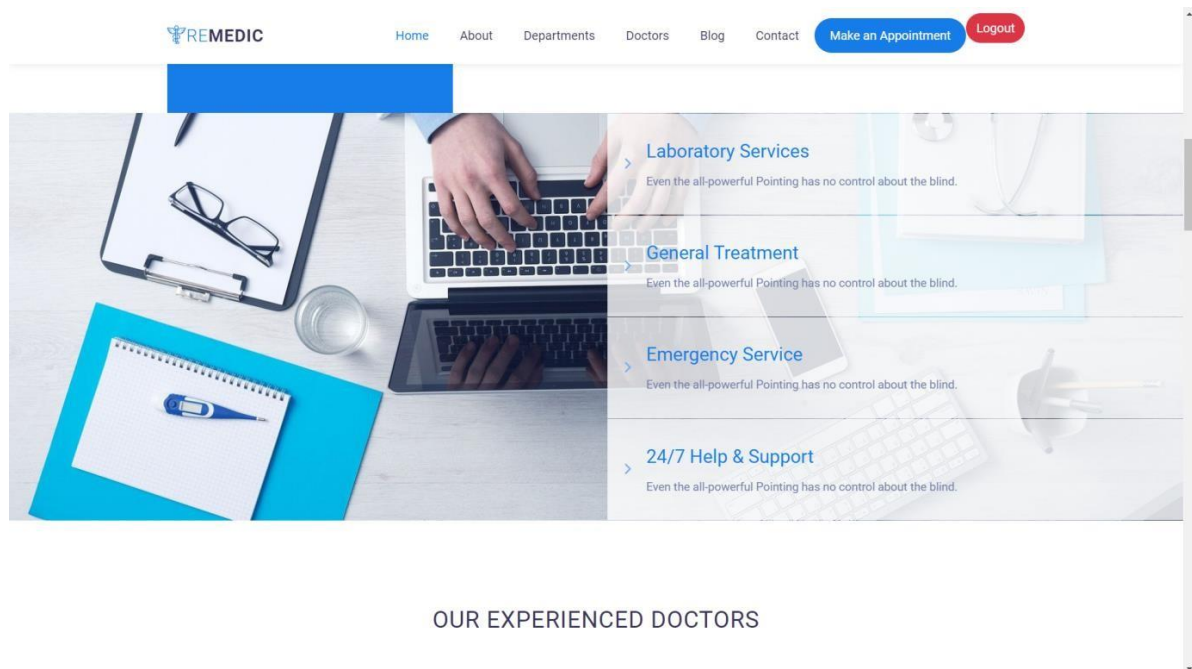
REMEDIC

Home About Departments Doctors Blog Contact Make an Appointment Logout

Laboratory Services

Even the all-powerful Pointing has no control about the blind.

General Treatment

Even the all-powerful Pointing has no control about the blind.

Emergency Service

Even the all-powerful Pointing has no control about the blind.

24/7 Help & Support

Even the all-powerful Pointing has no control about the blind.

OUR EXPERIENCED DOCTORS